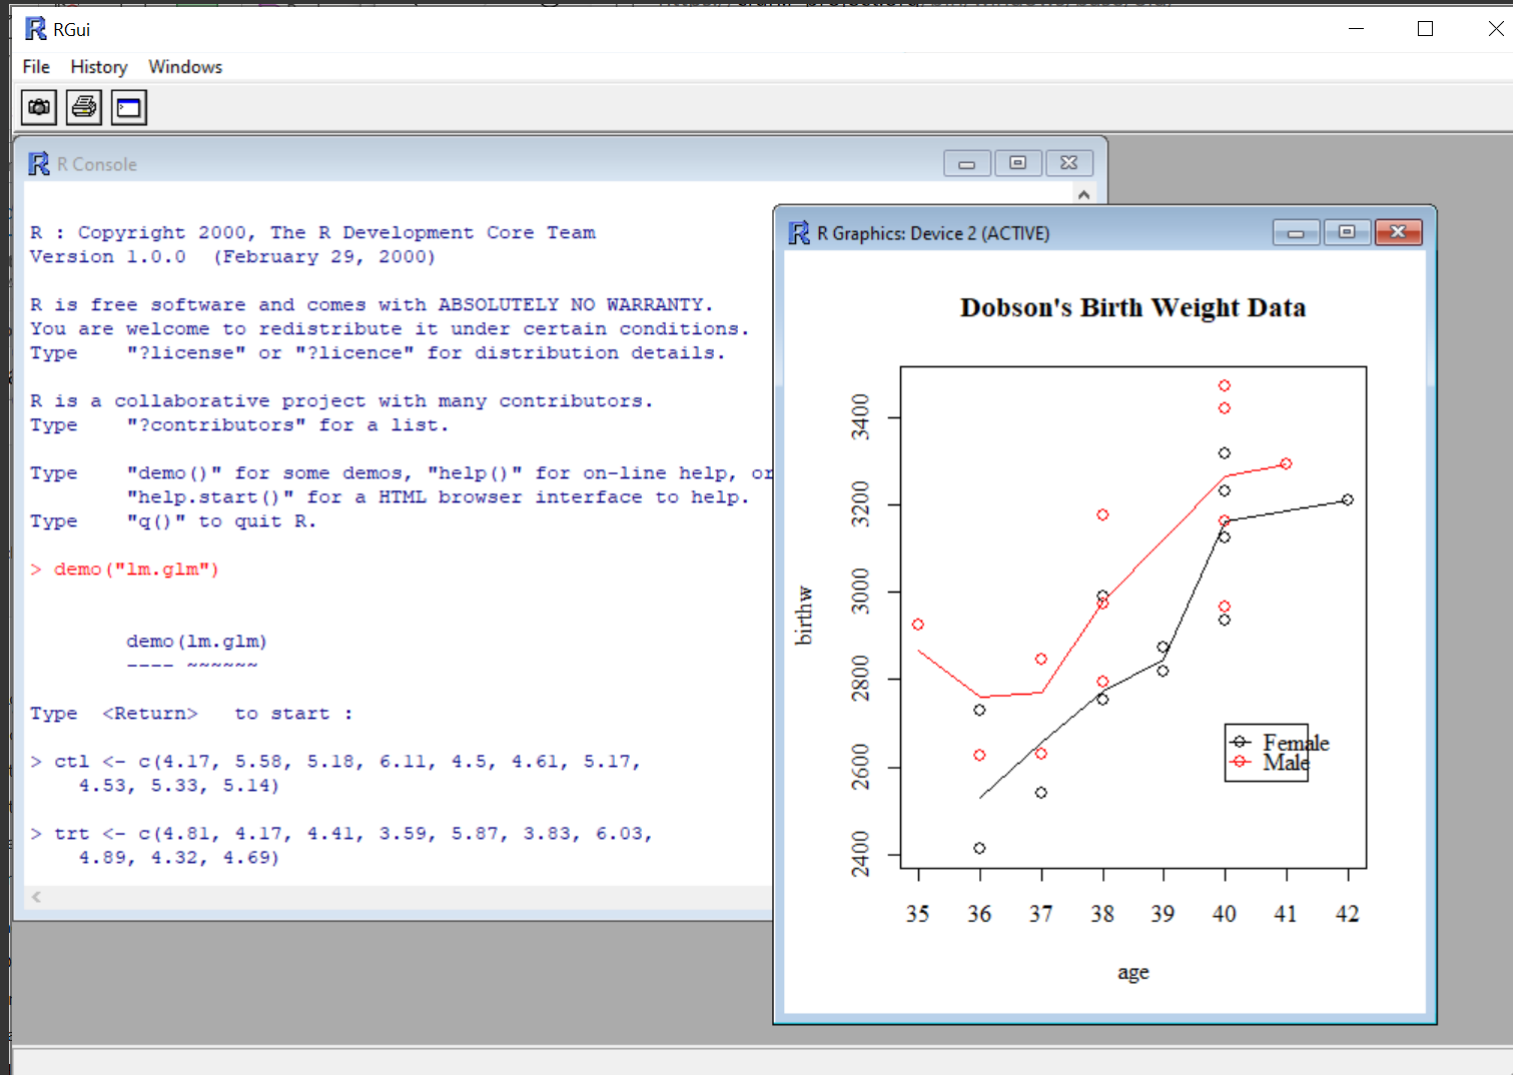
RGui

File History Windows

R Console

R : Copyright 2000, The R Development Core Team
Version 1.0.0 (February 29, 2000)

R is free software and comes with ABSOLUTELY NO WARRANTY.
You are welcome to redistribute it under certain conditions.
Type "?license" or "?licence" for distribution details.

R is a collaborative project with many contributors.
Type "?contributors" for a list.

Type "demo()" for some demos, "help()" for on-line help, or
"help.start()" for a HTML browser interface to help.
Type "q()" to quit R.

> demo("lm.glm")

demo(lm.glm)
---- ~~~~~~

Type <Return> to start :

> ctl <- c(4.17, 5.58, 5.18, 6.11, 4.5, 4.61, 5.17,
4.53, 5.33, 5.14)

> trt <- c(4.81, 4.17, 4.41, 3.59, 5.87, 3.83, 6.03,
4.89, 4.32, 4.69)

R Graphics: Device 2 (ACTIVE)

Dobson's Birth Weight Data

birthw

2400 2600 2800 3000 3200 3400

35 36 37 38 39 40 41 42

age

Female
Male